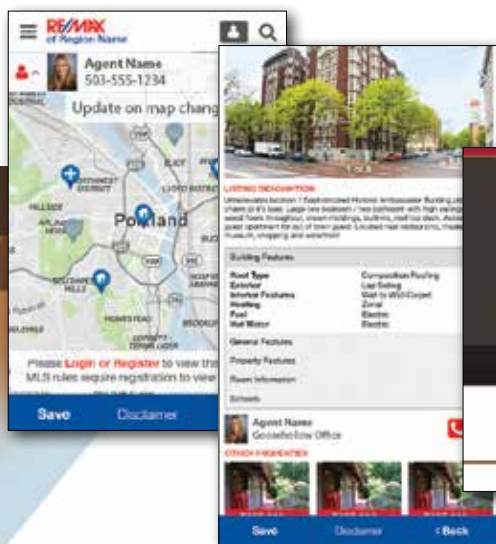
RE/MAX of Region Name

Agent Name
503-555-1234

Update on map chang

Portland

Please Login or Register to view th
MLS rules require registration to view

Save
Disclaimer

LISTING DESCRIPTION

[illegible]

Building Features

| | |
|---|---|
| Roof Type | Composition Roofing |
| Exterior | Lap Siding |
| Interior Features | Wall to Wall Carpet |
| Heating | Zonal |
| Fuel | Electric |
| Hot Water | Electric |

General Features

Property Features

Room Information

Schools

Agent Name
Goosefellow Office

OTHER PROPERTIES

Save
Disclaimer
‹ Back